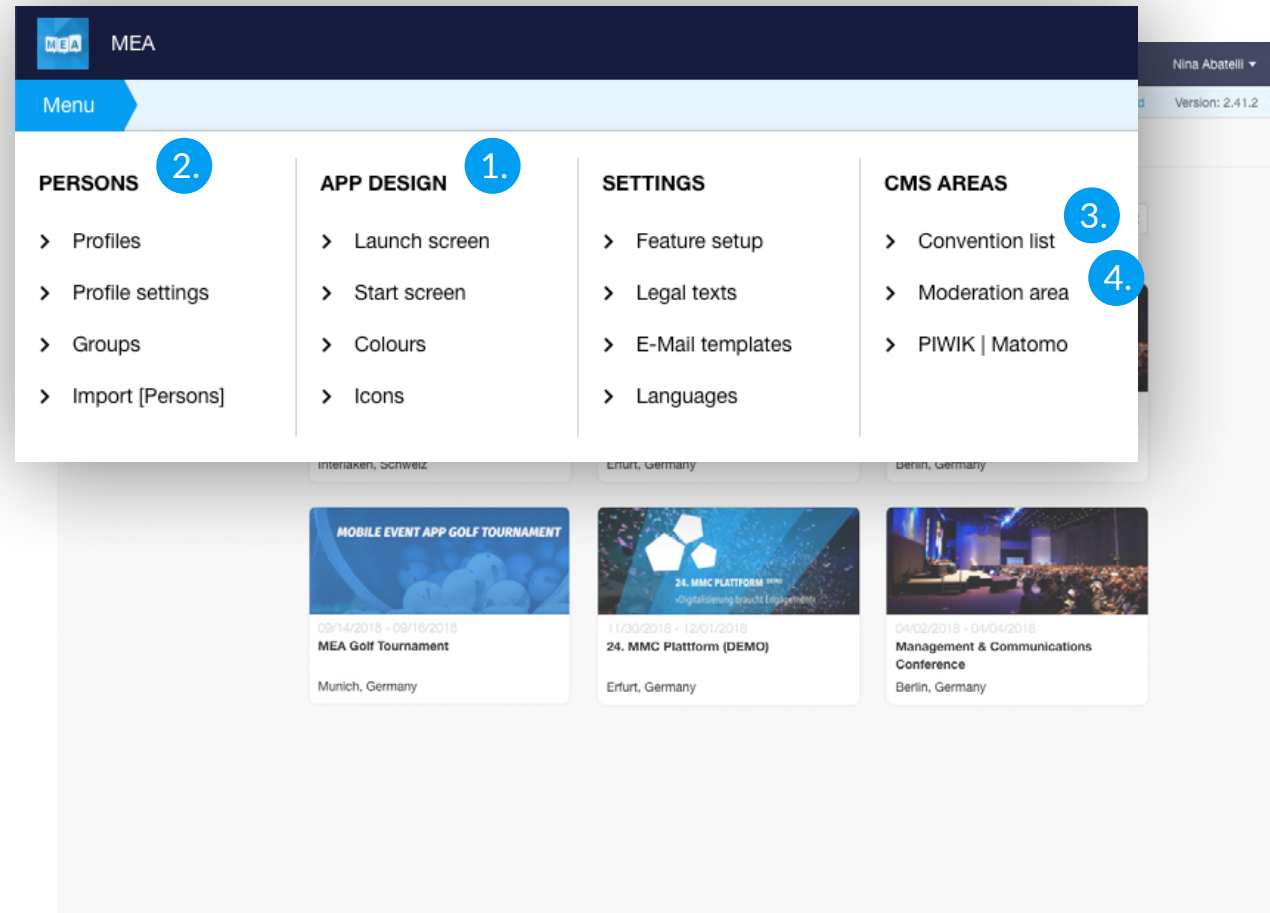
MEA MEA

Nina Abatelli

Version: 2.41.2

Menu

PERSONS 2.

Profiles

Profile settings

Groups

Import [Persons]

APP DESIGN 1.

Launch screen

Start screen

Colours

Icons

SETTINGS

Feature setup

Legal texts

E-Mail templates

Languages

CMS AREAS 3.

Convention list 4.

Moderation area

PIWIK | Matomo

Interlaken, Schweiz

Erfurt, Germany

Berlin, Germany

MOBILE EVENT APP GOLF TOURNAMENT

09/14/2018 - 09/16/2018

MEA Golf Tournament

Munich, Germany

24. MMC PLATTFORM DEMO

»Digitalisierung braucht Engagement«

11/30/2018 - 12/01/2018

24. MMC Plattform (DEMO)

Erfurt, Germany

04/02/2018 - 04/04/2018

Management & Communications Conference

Berlin, Germany